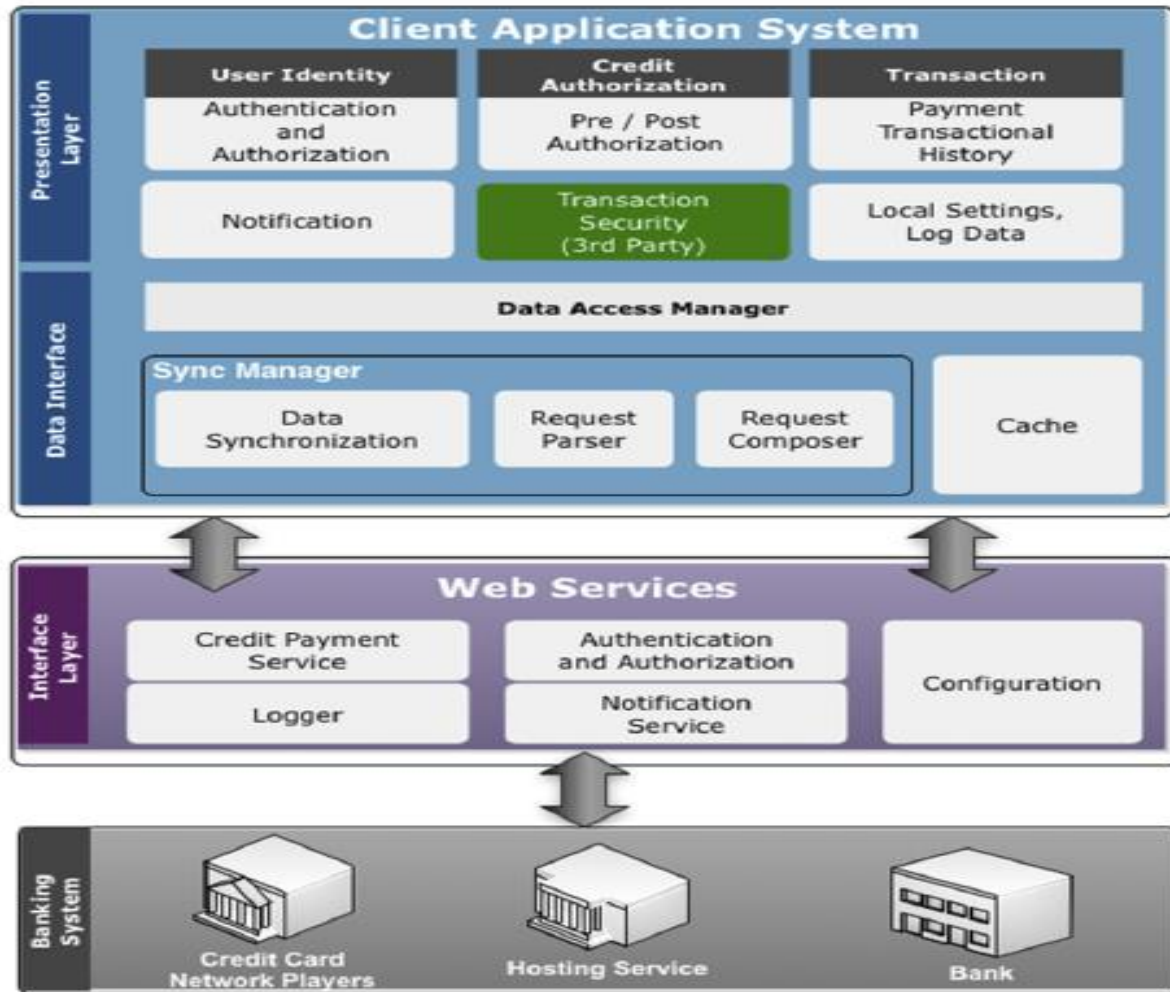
Client Application System

Presentation Layer

User Identity
Authentication and Authorization

Credit Authorization
Pre / Post Authorization

Transaction
Payment Transactional History

Notification

Transaction Security (3rd Party)

Local Settings, Log Data

Data Interface

Data Access Manager

Sync Manager
Data Synchronization
Request Parser
Request Composer

Cache

Web Services

Interface Layer

Credit Payment Service
Authentication and Authorization
Configuration
Logger
Notification Service

Banking System

Credit Card Network Players
Hosting Service
Bank